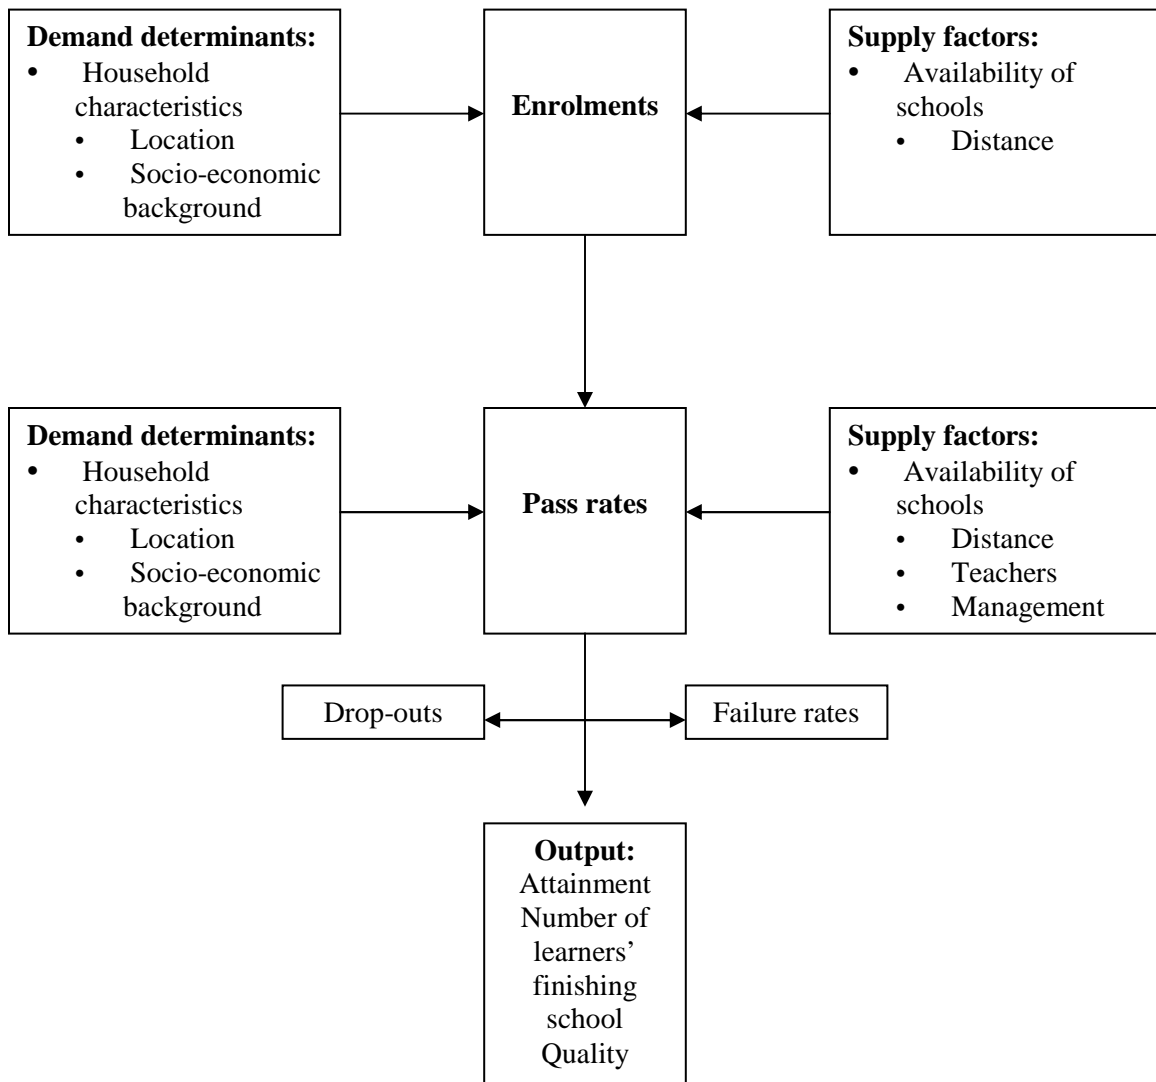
**Demand determinants:**
- Household characteristics
  - Location
  - Socio-economic background

**Enrolments**

**Supply factors:**
- Availability of schools
  - Distance

**Demand determinants:**
- Household characteristics
  - Location
  - Socio-economic background

**Pass rates**

**Supply factors:**
- Availability of schools
  - Distance
  - Teachers
  - Management

Drop-outs

Failure rates

**Output:**
Attainment
Number of learners' finishing school
Quality